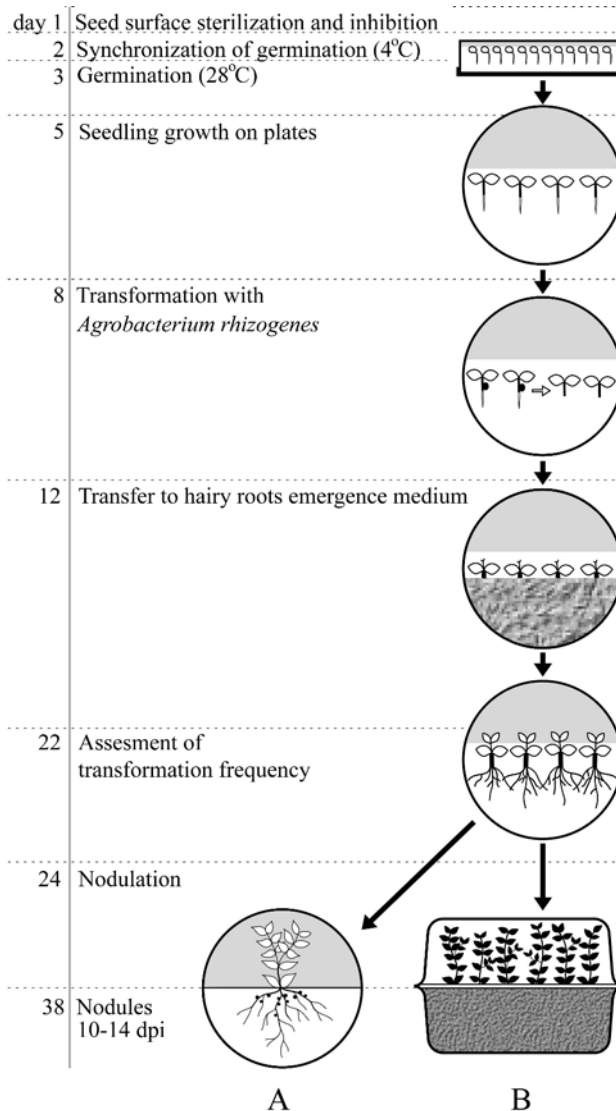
day 1 Seed surface sterilization and inhibition
2 Synchronization of germination (4$^{o}$C)
3 Germination (28$^{o}$C)

5 Seedling growth on plates

8 Transformation with *Agrobacterium rhizogenes*

12 Transfer to hairy roots emergence medium

22 Assesment of transformation frequency

24 Nodulation

38 Nodules 10-14 dpi

A

B